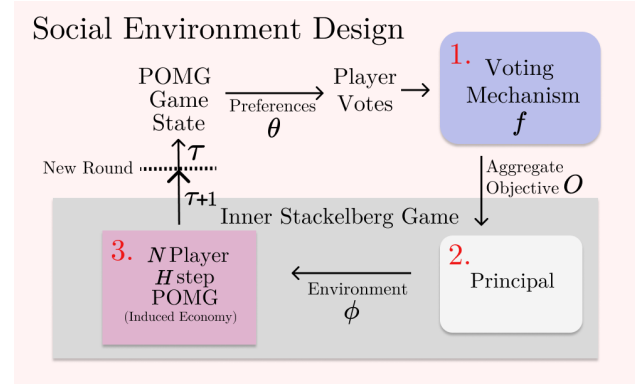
Social Environment Design

POMG Game State

Preferences $\theta$

Player Votes

1. Voting Mechanism $f$

Aggregate Objective $O$

New Round

$\tau$

$\tau$+1

Inner Stackelberg Game

3. $N$ Player $H$ step POMG (Induced Economy)

Environment $\phi$

2. Principal